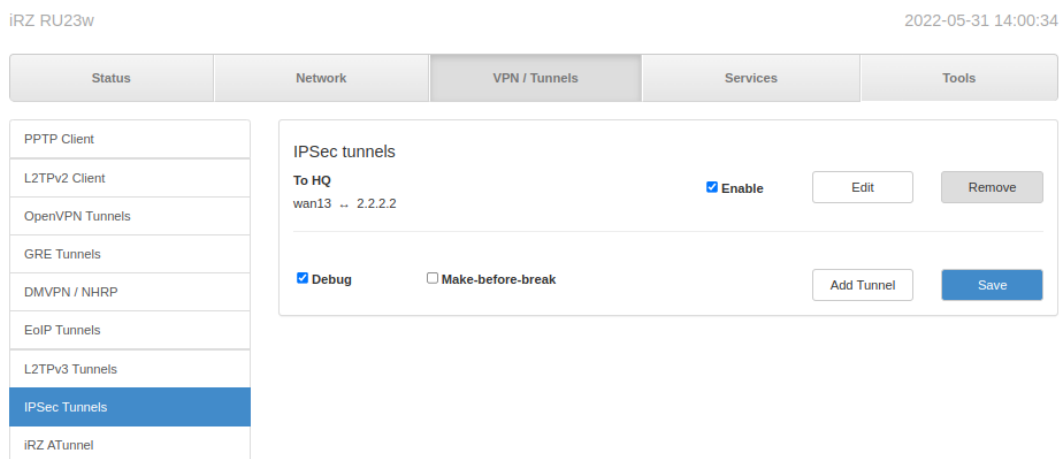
iRZ RU23w

2022-05-31 14:00:34

Status | Network | VPN / Tunnels | Services | Tools

PPTP Client
L2TPv2 Client
OpenVPN Tunnels
GRE Tunnels
DMVPN / NHRP
EoIP Tunnels
L2TPv3 Tunnels
IPSec Tunnels
iRZ ATunnel

IPSec tunnels

To HQ
wan13 ↔ 2.2.2.2

Enable

Edit

Remove

Debug

Make-before-break

Add Tunnel

Save